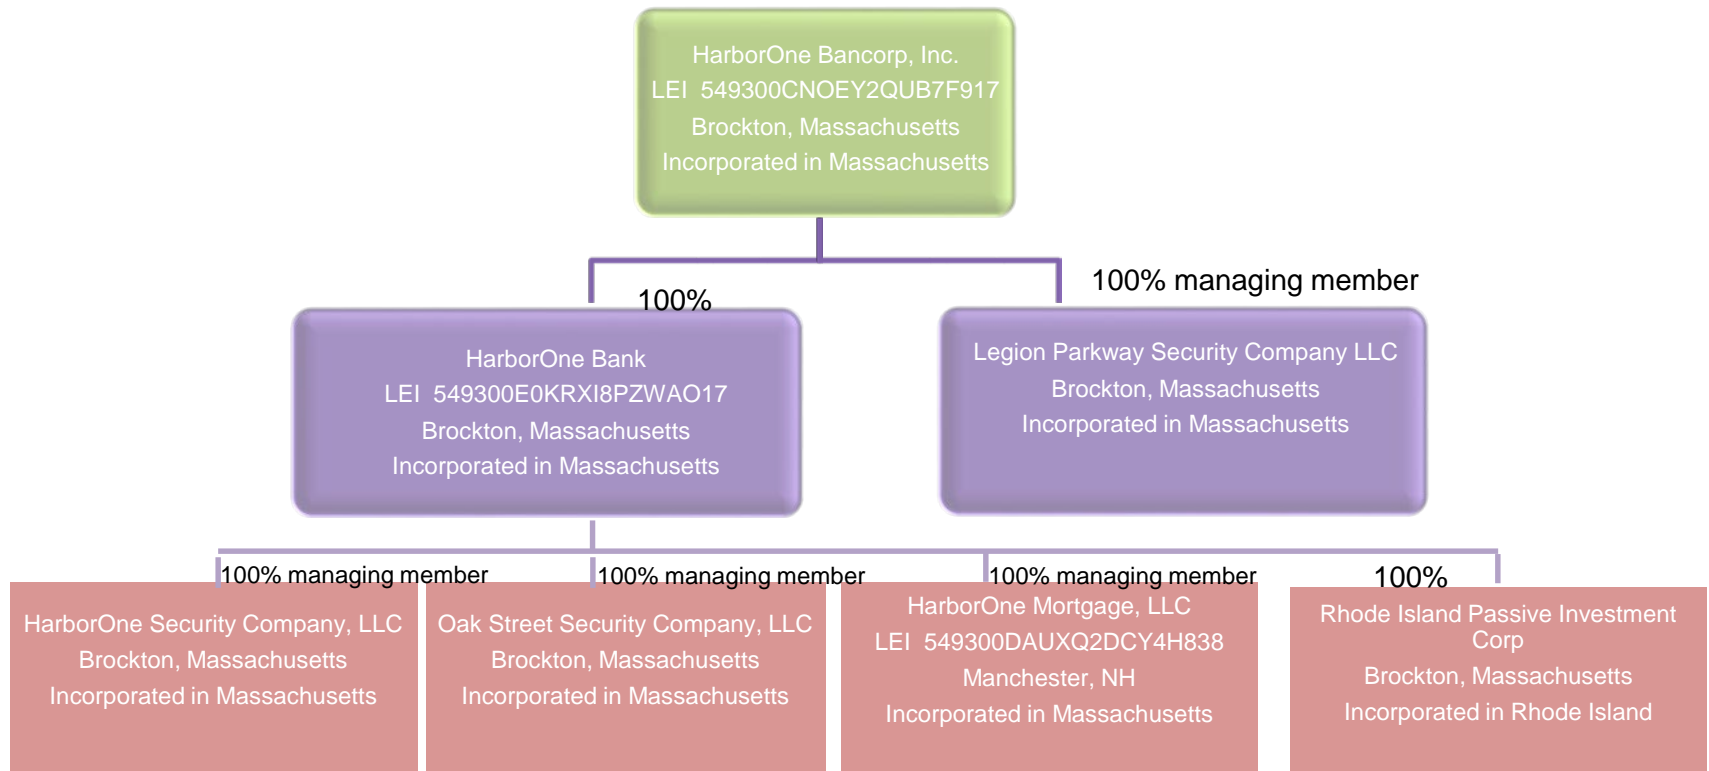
HarborOne Bancorp, Inc.
LEI 549300CNOEY2QUB7F917
Brockton, Massachusetts
Incorporated in Massachusetts

100%

100% managing member

HarborOne Bank
LEI 549300E0KRXI8PZWAO17
Brockton, Massachusetts
Incorporated in Massachusetts

Legion Parkway Security Company LLC
Brockton, Massachusetts
Incorporated in Massachusetts

100% managing member

HarborOne Security Company, LLC
Brockton, Massachusetts
Incorporated in Massachusetts

100% managing member

Oak Street Security Company, LLC
Brockton, Massachusetts
Incorporated in Massachusetts

100% managing member

HarborOne Mortgage, LLC
LEI 549300DAUXQ2DCY4H838
Manchester, NH
Incorporated in Massachusetts

100%

Rhode Island Passive Investment Corp
Brockton, Massachusetts
Incorporated in Rhode Island